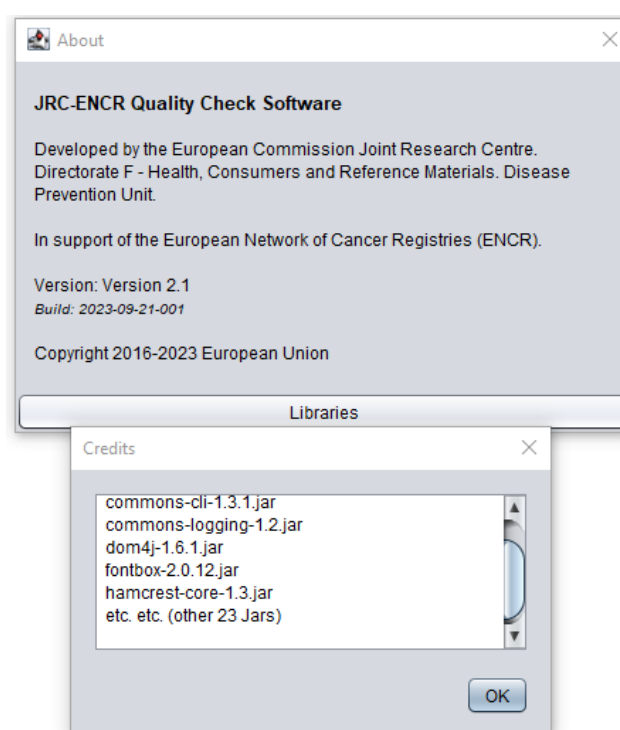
About

JRC-ENCR Quality Check Software

Developed by the European Commission Joint Research Centre. Directorate F - Health, Consumers and Reference Materials. Disease Prevention Unit.

In support of the European Network of Cancer Registries (ENCR).

Version: Version 2.1
Build: 2023-09-21-001

Copyright 2016-2023 European Union

Libraries

Credits

commons-cli-1.3.1.jar
commons-logging-1.2.jar
dom4j-1.6.1.jar
fontbox-2.0.12.jar
hamcrest-core-1.3.jar
etc. etc. (other 23 Jars)

OK